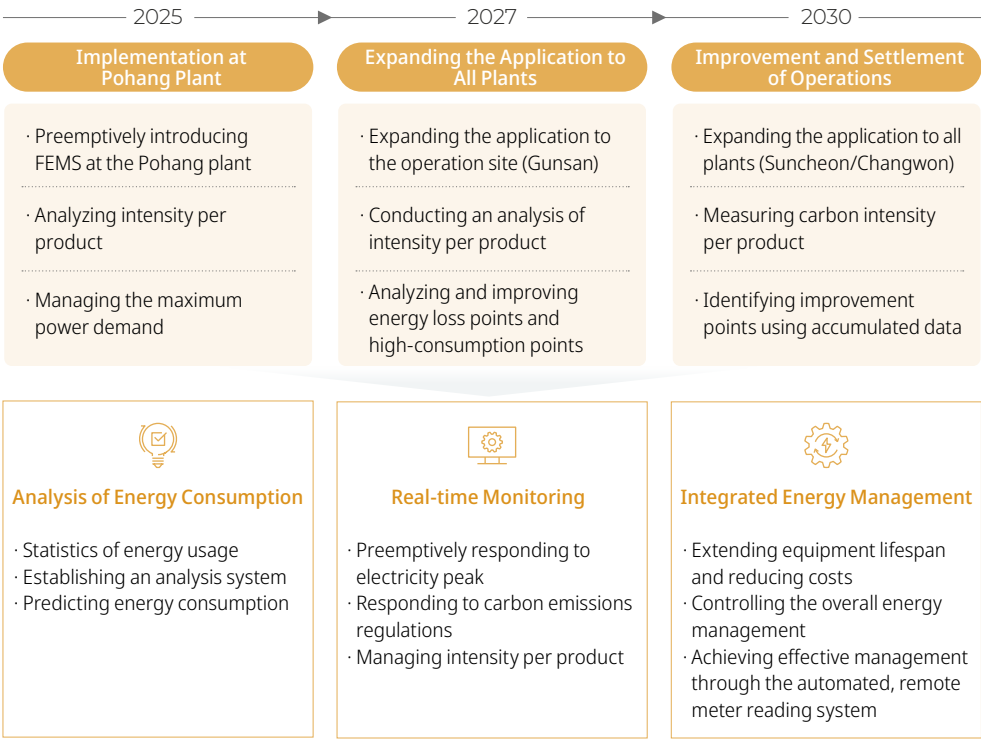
2025

Implementation at Pohang Plant

· Preemptively introducing FEMS at the Pohang plant

· Analyzing intensity per product

· Managing the maximum power demand

2027

Expanding the Application to All Plants

· Expanding the application to the operation site (Gunsan)

· Conducting an analysis of intensity per product

· Analyzing and improving energy loss points and high-consumption points

2030

Improvement and Settlement of Operations

· Expanding the application to all plants (Suncheon/Changwon)

· Measuring carbon intensity per product

· Identifying improvement points using accumulated data

Analysis of Energy Consumption

· Statistics of energy usage
· Establishing an analysis system
· Predicting energy consumption

Real-time Monitoring

· Preemptively responding to electricity peak
· Responding to carbon emissions regulations
· Managing intensity per product

Integrated Energy Management

· Extending equipment lifespan and reducing costs
· Controlling the overall energy management
· Achieving effective management through the automated, remote meter reading system